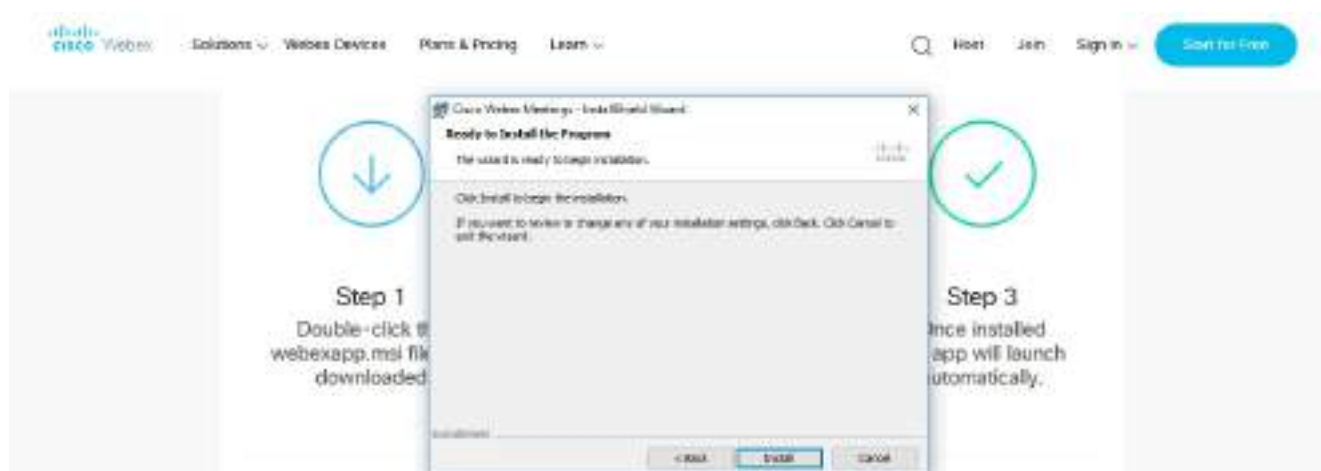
cisco Webex Solutions Webex Devices Plans & Pricing Learn Host Join Sign In Start for Free

Cisco Webex Meetings - InstallShield Wizard

Ready to Install the Program

The wizard is ready to begin installation.

Click Install to begin the installation.

If you want to review or change any of your installation settings, click Back. Click Cancel to exit the wizard.

InstallShield

< Back Install Cancel

Step 1

Double-click t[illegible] webexapp.msi fil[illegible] downloaded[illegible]

Step 3

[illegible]nce installed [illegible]app will launch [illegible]utomatically.